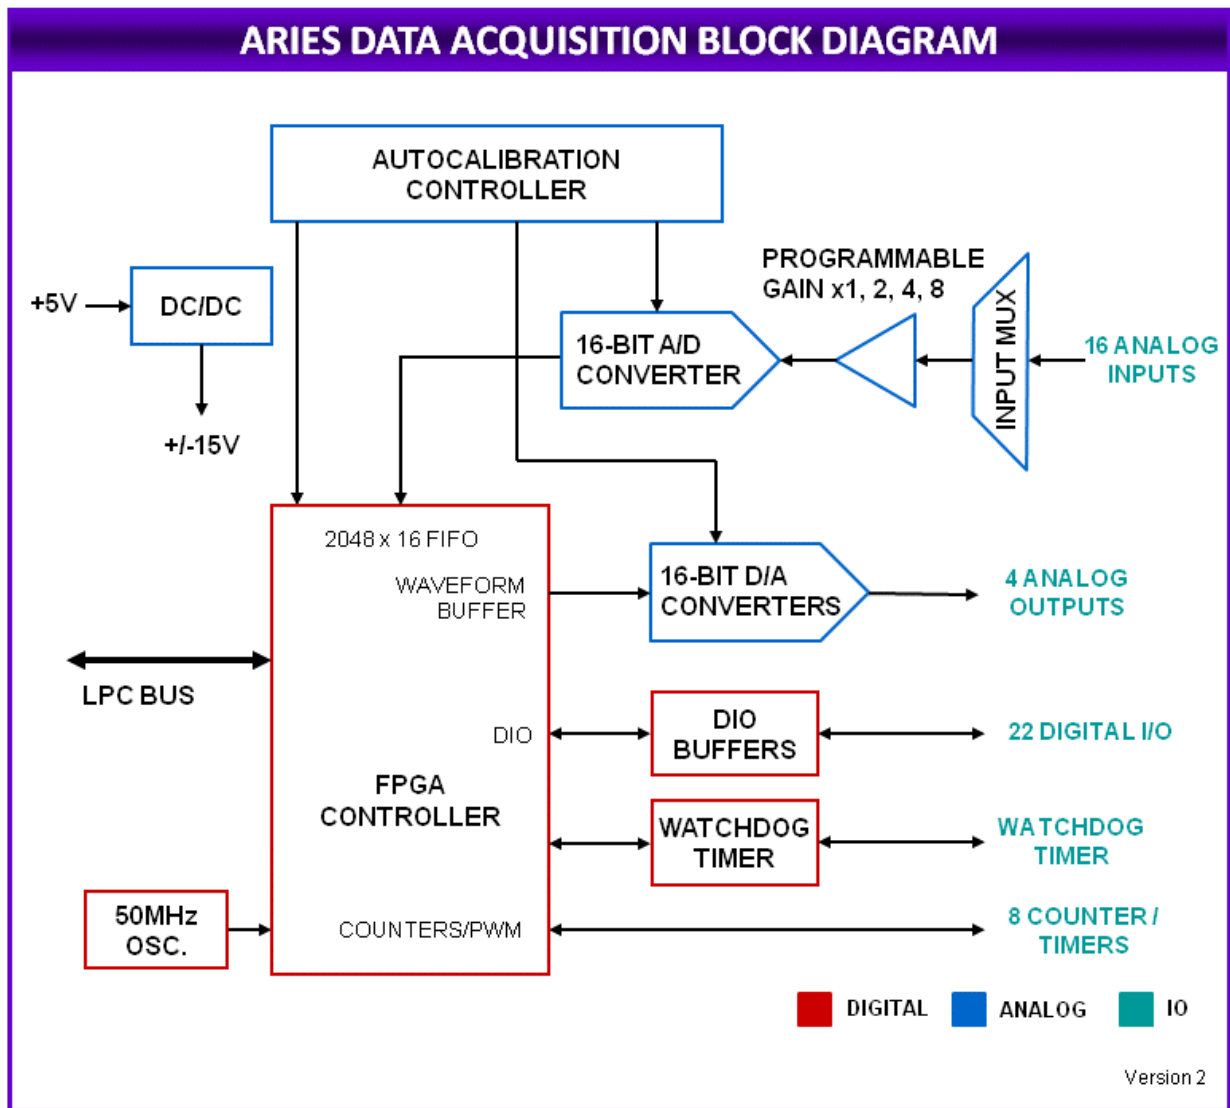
ARIES DATA ACQUISITION BLOCK DIAGRAM

AUTOCALIBRATION CONTROLLER

+5V

DC/DC

+/-15V

PROGRAMMABLE GAIN x1, 2, 4, 8

16-BIT A/D CONVERTER

INPUT MUX

16 ANALOG INPUTS

2048 x 16 FIFO

WAVEFORM BUFFER

16-BIT D/A CONVERTERS

4 ANALOG OUTPUTS

LPC BUS

DIO

DIO BUFFERS

22 DIGITAL I/O

FPGA CONTROLLER

WATCHDOG TIMER

WATCHDOG TIMER

50MHz OSC.

COUNTERS/PWM

8 COUNTER / TIMERS

DIGITAL

ANALOG

IO

Version 2